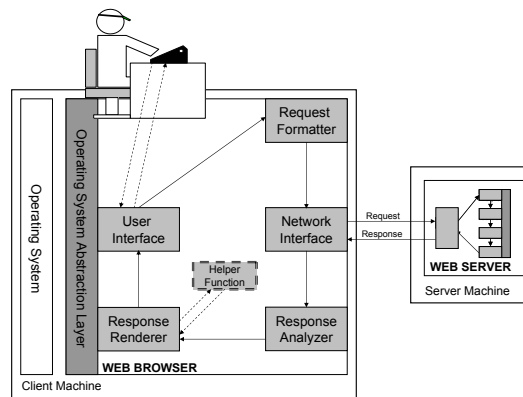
Operating System

Operating System Abstraction Layer

Request Formatter

User Interface

Network Interface

Helper Function

Response Renderer

Response Analyzer

WEB BROWSER

Client Machine

Request

Response

WEB SERVER

Server Machine